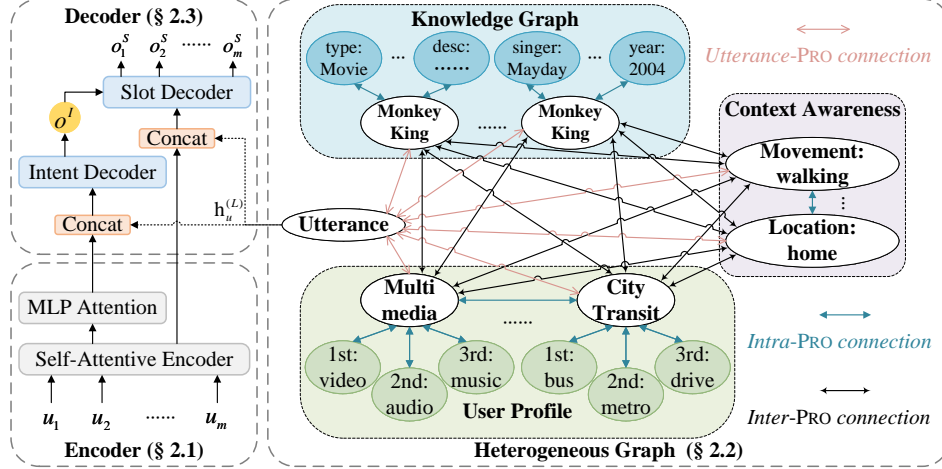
Decoder (§ 2.3)

$o_1^S$ $o_2^S$ ...... $o_m^S$

Slot Decoder

$o^I$

Concat

Intent Decoder

$h_u^{(L)}$

Concat

MLP Attention

Self-Attentive Encoder

$u_1$ $u_2$ ...... $u_m$

Encoder (§ 2.1)

Knowledge Graph

type: Movie

...

desc: ......

singer: Mayday

year: 2004

Monkey King

......

Monkey King

Utterance-PRO connection

Context Awareness

Movement: walking

⋮

Location: home

Utterance

Multi media

......

City Transit

1st: video

2nd: audio

3rd: music

1st: bus

2nd: metro

3rd: drive

User Profile

Intra-PRO connection

Inter-PRO connection

Heterogeneous Graph (§ 2.2)